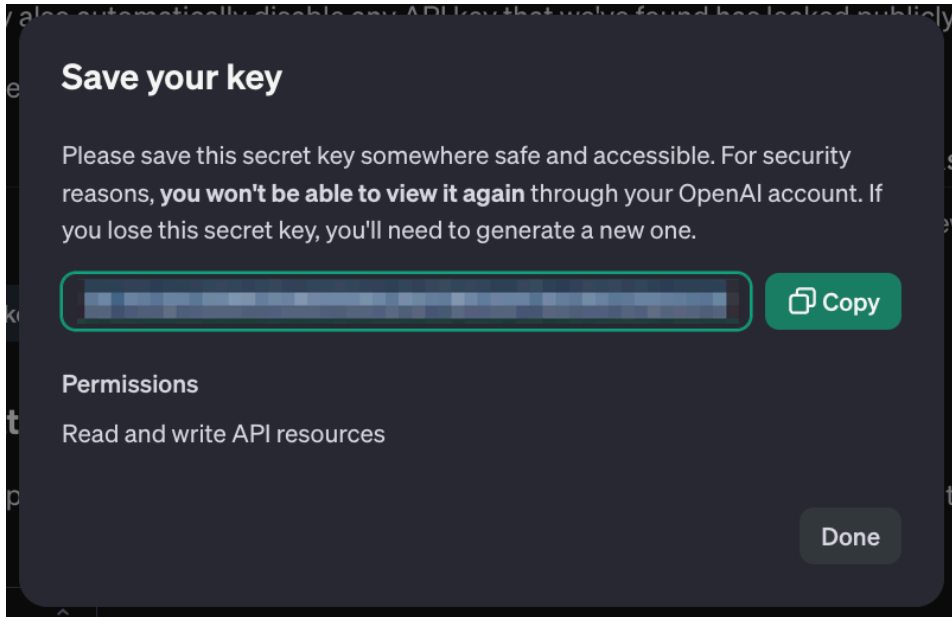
Save your key

Please save this secret key somewhere safe and accessible. For security reasons, **you won't be able to view it again** through your OpenAI account. If you lose this secret key, you'll need to generate a new one.

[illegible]

Copy

Permissions

Read and write API resources

Done